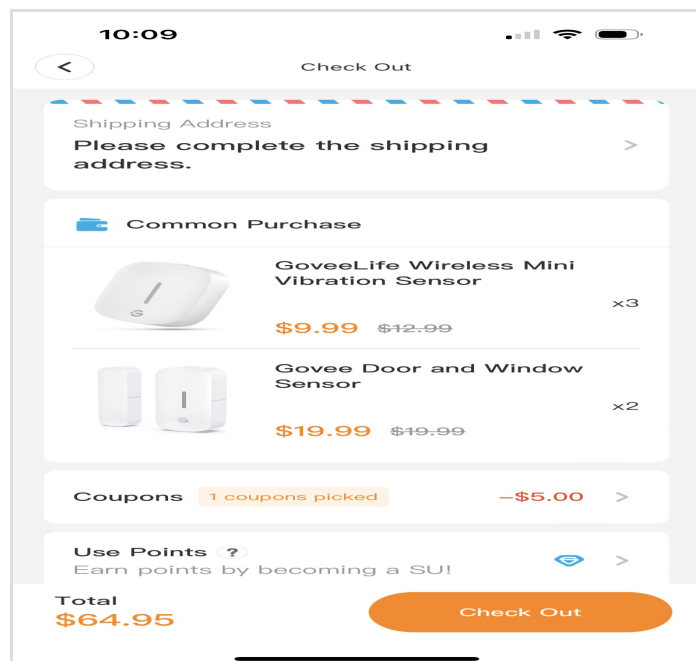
10:09

<

Check Out

Shipping Address

Please complete the shipping address.

>

Common Purchase

GoveeLife Wireless Mini Vibration Sensor

x3

$9.99 ~~$12.99~~

Govee Door and Window Sensor

x2

$19.99 ~~$19.99~~

Coupons 1 coupons picked −$5.00 >

Use Points ?

Earn points by becoming a SU!

>

Total

$64.95

Check Out